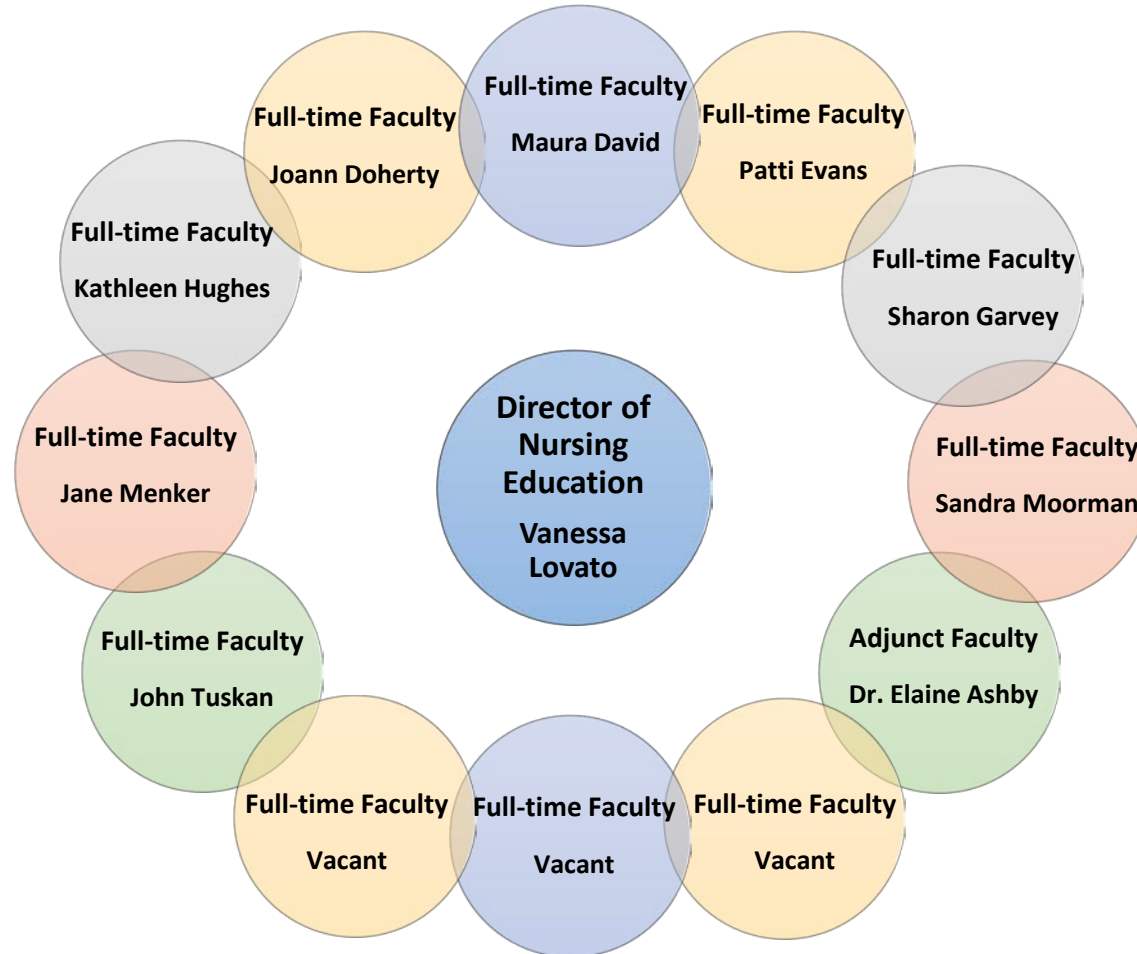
Full-time Faculty
Maura David

Full-time Faculty
Patti Evans

Full-time Faculty
Sharon Garvey

Full-time Faculty
Sandra Moorman

Adjunct Faculty
Dr. Elaine Ashby

Full-time Faculty
Vacant

Full-time Faculty
Vacant

Full-time Faculty
Vacant

Full-time Faculty
John Tuskan

Full-time Faculty
Jane Menker

Full-time Faculty
Kathleen Hughes

Full-time Faculty
Joann Doherty

Director of Nursing Education
Vanessa Lovato